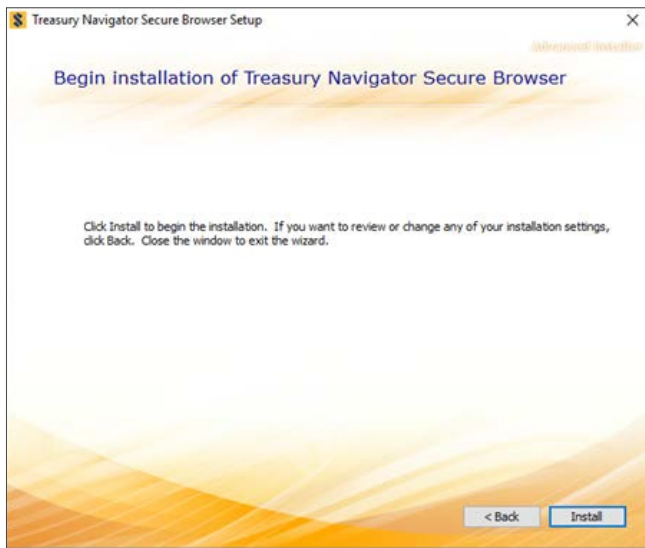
Treasury Navigator Secure Browser Setup

Advanced Installer

Begin installation of Treasury Navigator Secure Browser

Click Install to begin the installation. If you want to review or change any of your installation settings, click Back. Close the window to exit the wizard.

< Back

Install